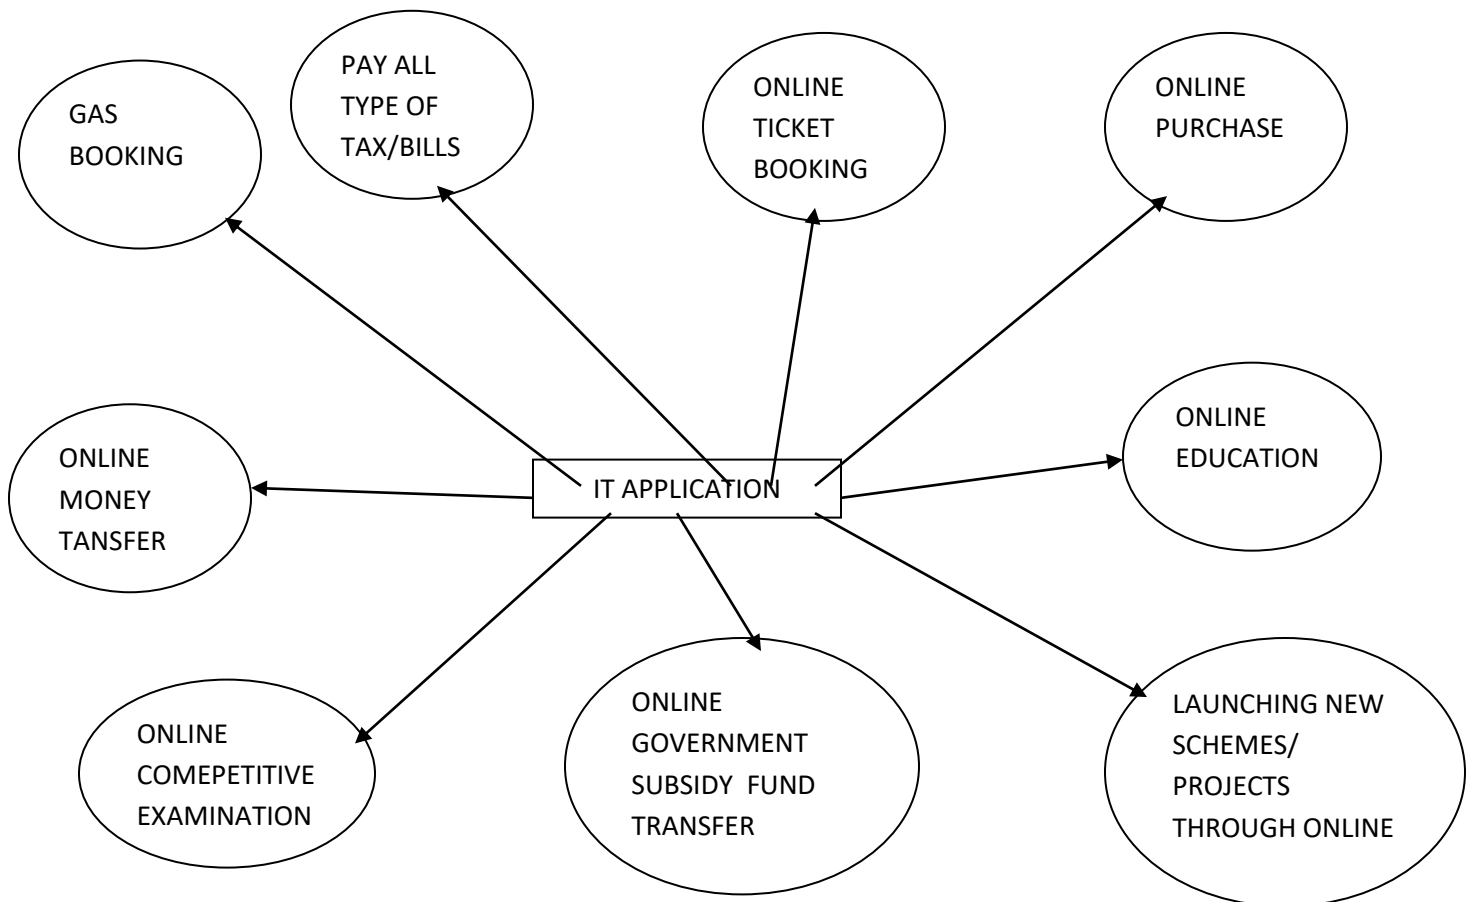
GAS BOOKING

PAY ALL TYPE OF TAX/BILLS

ONLINE TICKET BOOKING

ONLINE PURCHASE

ONLINE MONEY TANSFER

IT APPLICATION

ONLINE EDUCATION

ONLINE COMEPETITIVE EXAMINATION

ONLINE GOVERNMENT SUBSIDY FUND TRANSFER

LAUNCHING NEW SCHEMES/ PROJECTS THROUGH ONLINE